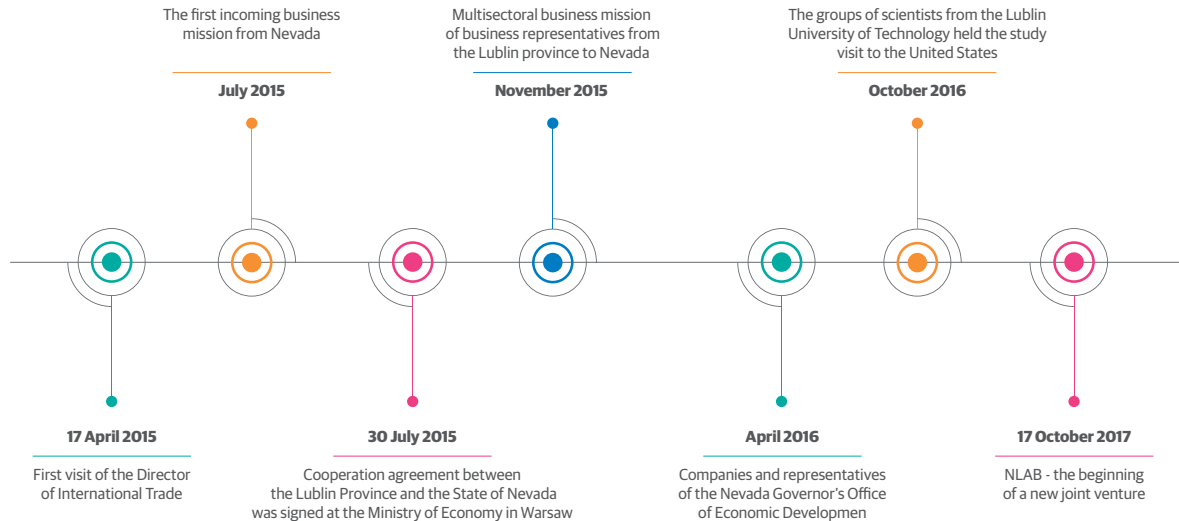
The first incoming business mission from Nevada

July 2015

Multisectoral business mission of business representatives from the Lublin province to Nevada

November 2015

The groups of scientists from the Lublin University of Technology held the study visit to the United States

October 2016

17 April 2015

First visit of the Director of International Trade

30 July 2015

Cooperation agreement between the Lublin Province and the State of Nevada was signed at the Ministry of Economy in Warsaw

April 2016

Companies and representatives of the Nevada Governor's Office of Economic Developmen

17 October 2017

NLAB - the beginning of a new joint venture